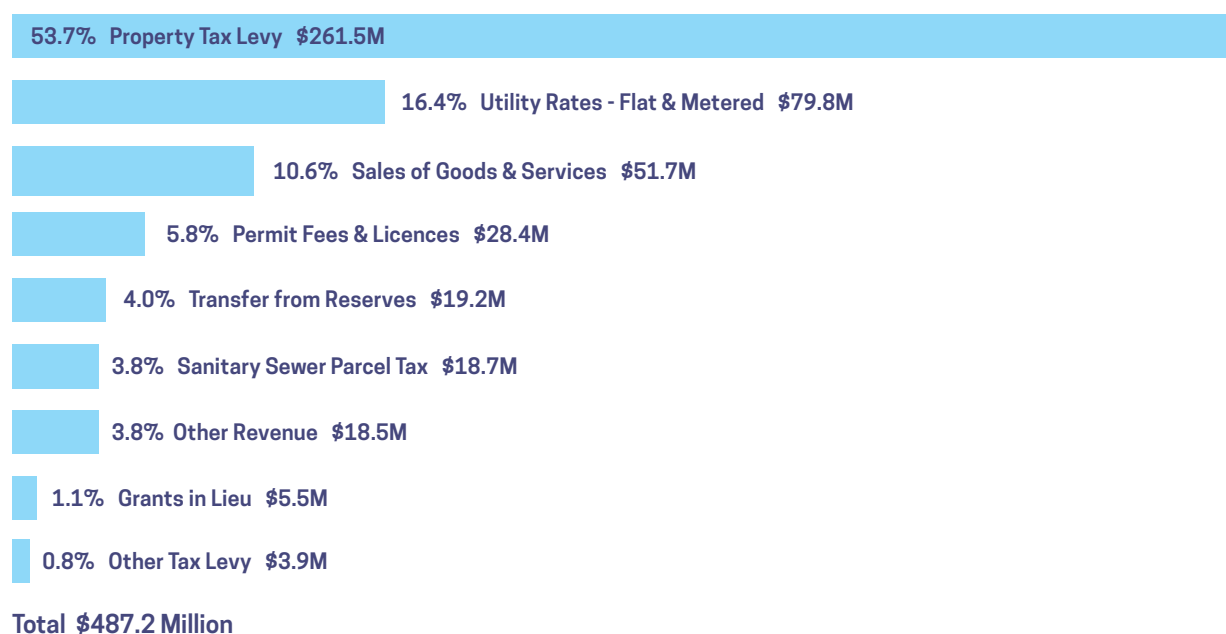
53.7% Property Tax Levy $261.5M

16.4% Utility Rates - Flat & Metered $79.8M

10.6% Sales of Goods & Services $51.7M

5.8% Permit Fees & Licences $28.4M

4.0% Transfer from Reserves $19.2M

3.8% Sanitary Sewer Parcel Tax $18.7M

3.8% Other Revenue $18.5M

1.1% Grants in Lieu $5.5M

0.8% Other Tax Levy $3.9M

Total $487.2 Million